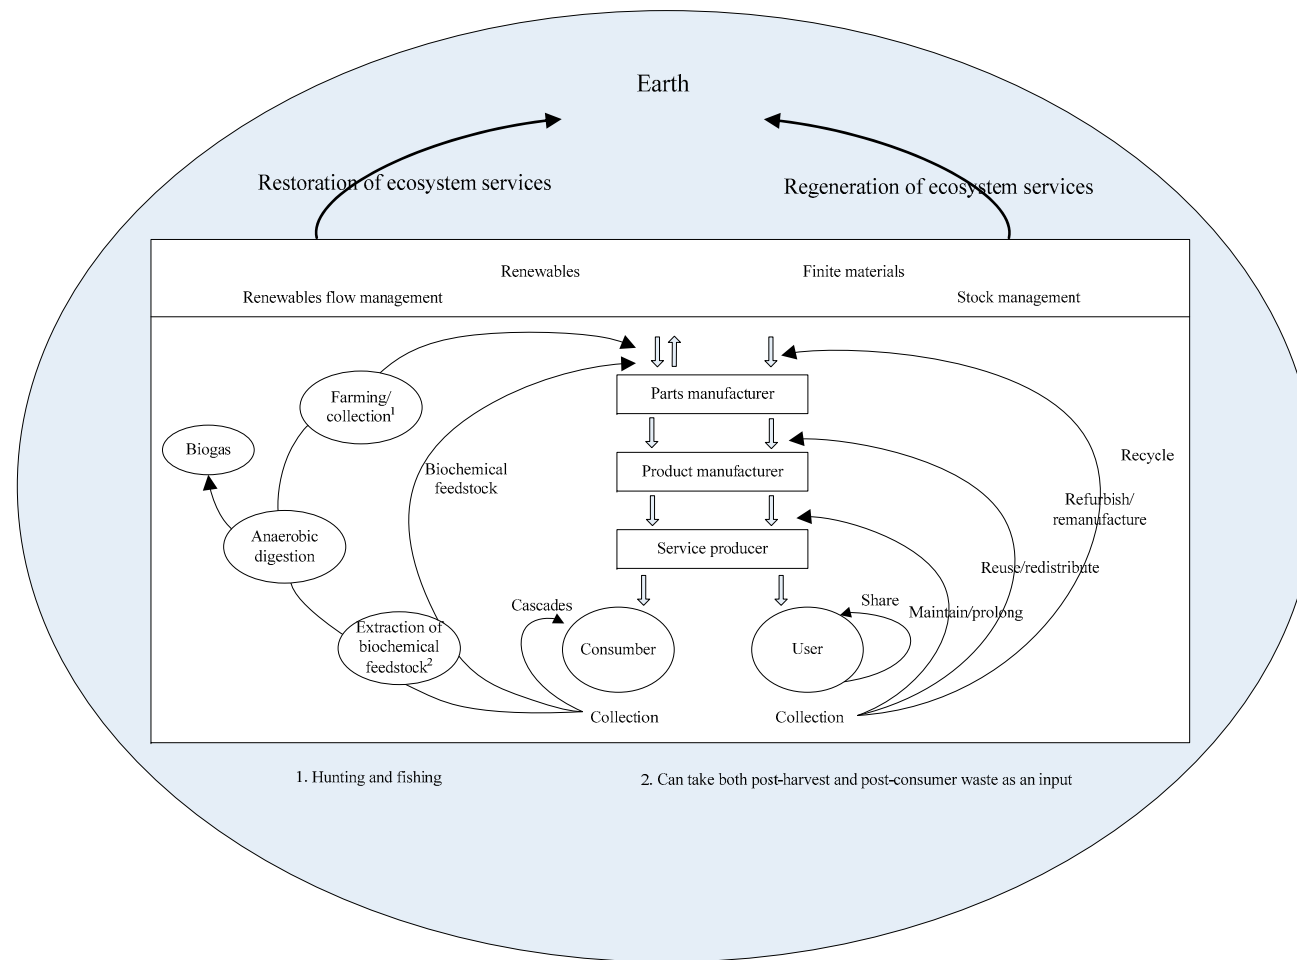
Earth

Restoration of ecosystem services

Regeneration of ecosystem services

Renewables

Finite materials

Renewables flow management

Stock management

Farming/ collection$^1$

Biogas

Anaerobic digestion

Extraction of biochemical feedstock$^2$

Biochemical feedstock

Parts manufacturer

Product manufacturer

Service producer

Cascades

Consumer

User

Share

Maintain/prolong

Reuse/redistribute

Refurbish/ remanufacture

Recycle

Collection

Collection

1. Hunting and fishing

2. Can take both post-harvest and post-consumer waste as an input